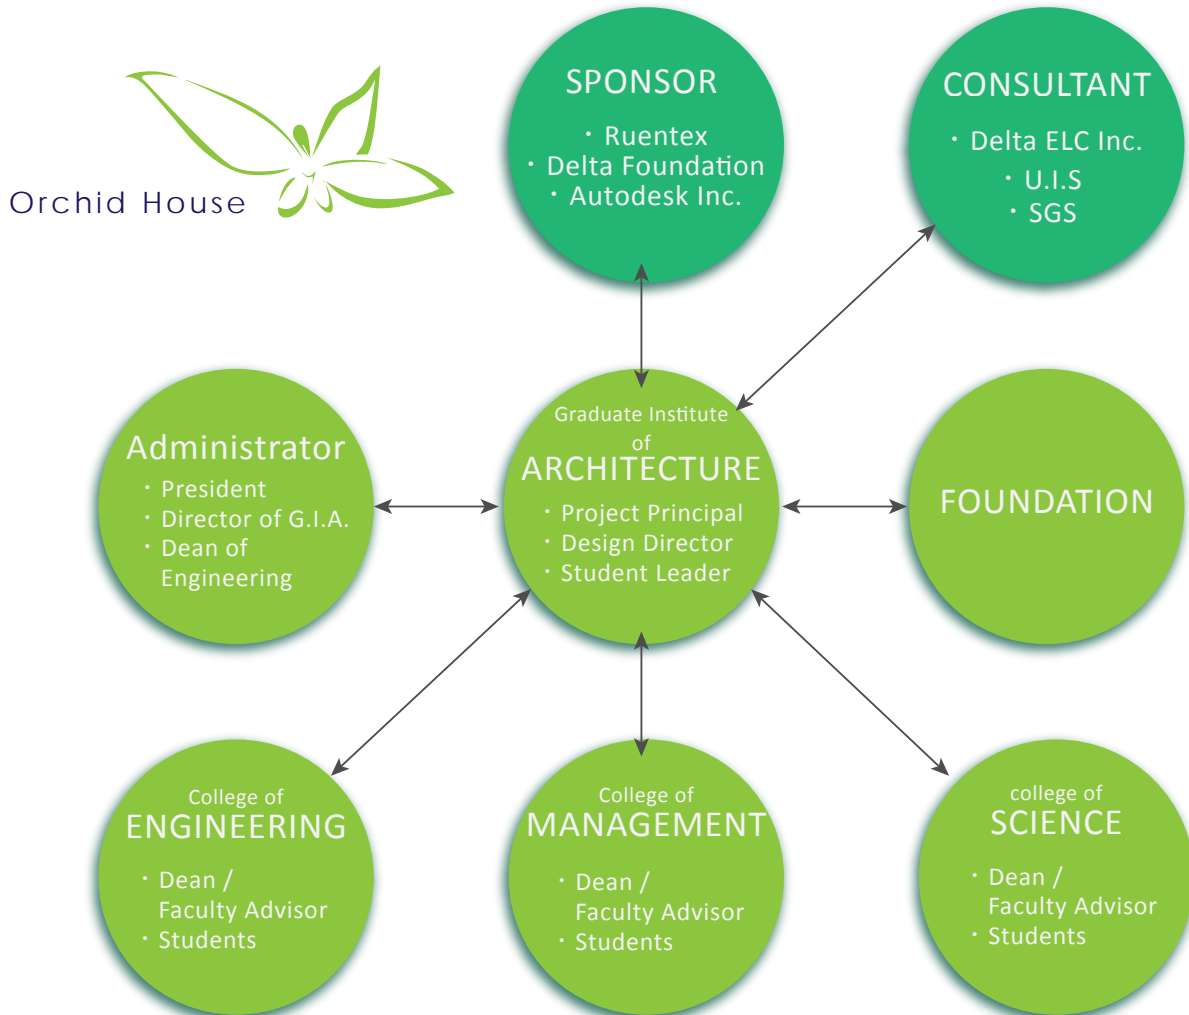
Orchid House

SPONSOR
・Ruentex
・Delta Foundation
・Autodesk Inc.

CONSULTANT
・Delta ELC Inc.
・U.I.S
・SGS

Administrator
・President
・Director of G.I.A.
・Dean of Engineering

Graduate Institute of
ARCHITECTURE
・Project Principal
・Design Director
・Student Leader

FOUNDATION

College of
ENGINEERING
・Dean / Faculty Advisor
・Students

College of
MANAGEMENT
・Dean / Faculty Advisor
・Students

college of
SCIENCE
・Dean / Faculty Advisor
・Students